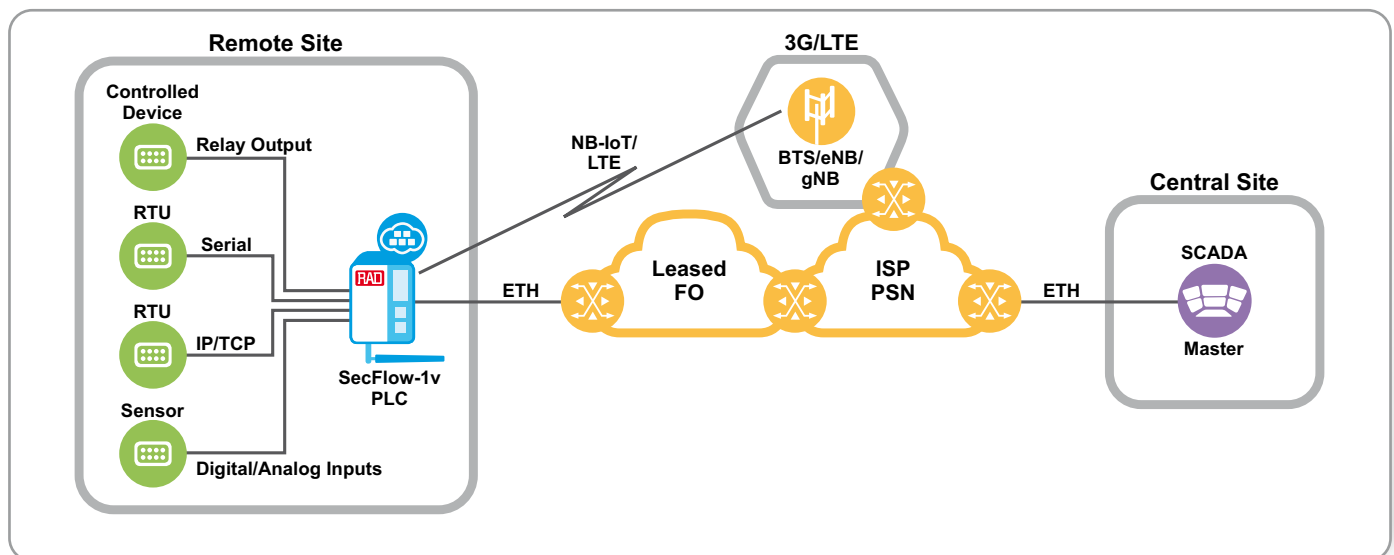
Remote Site

Controlled Device

Relay Output

RTU

Serial

RTU

IP/TCP

Sensor

Digital/Analog Inputs

RAD

SecFlow-1v PLC

NB-IoT/ LTE

3G/LTE

BTS/eNB/ gNB

ETH

Leased FO

ISP PSN

ETH

Central Site

SCADA

Master